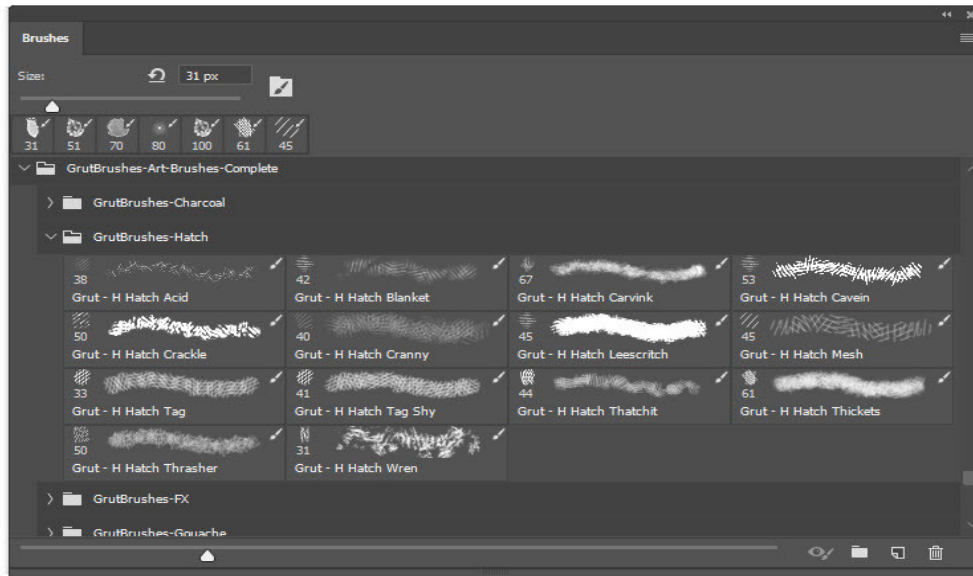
Brushes

Size: 31 px

31 51 70 80 100 61 45

GrutBrushes-Art-Brushes-Complete

GrutBrushes-Charcoal

GrutBrushes-Hatch

38
Grut - H Hatch Acid

42
Grut - H Hatch Blanket

67
Grut - H Hatch Carvink

53
Grut - H Hatch Cavein

50
Grut - H Hatch Crackle

40
Grut - H Hatch Cranny

45
Grut - H Hatch Leescritch

45
Grut - H Hatch Mesh

33
Grut - H Hatch Tag

41
Grut - H Hatch Tag Shy

44
Grut - H Hatch Thatchit

61
Grut - H Hatch Thickets

50
Grut - H Hatch Thrasher

31
Grut - H Hatch Wren

GrutBrushes-FX

GrutBrushes-Gouache